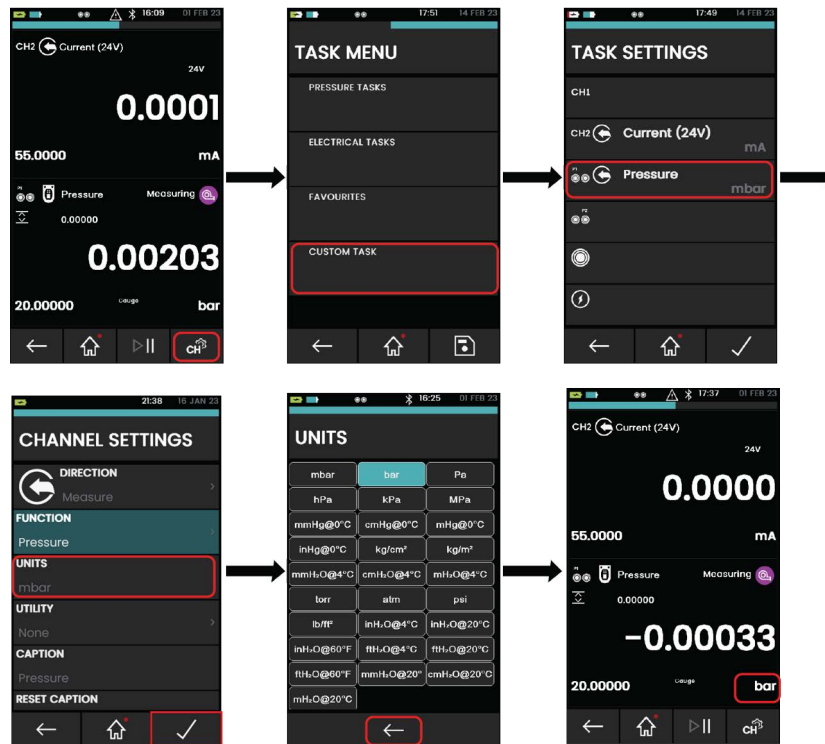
16:09 01 FEB 23

CH2 Current (24V)

24V

0.0001

55.0000 mA

Pressure Measuring

0.00000

0.00203

20.00000 Gauge bar

CH

17:51 14 FEB 23

TASK MENU

PRESSURE TASKS

ELECTRICAL TASKS

FAVOURITES

CUSTOM TASK

17:49 14 FEB 23

TASK SETTINGS

CH1

CH2 Current (24V)

mA

P1 Pressure

mbar

P2

21:38 16 JAN 23

CHANNEL SETTINGS

DIRECTION

Measure

FUNCTION

Pressure

UNITS

mbar

UTILITY

None

CAPTION

Pressure

RESET CAPTION

16:25 01 FEB 23

UNITS

| mbar | bar | Pa |
|---|---|---|
| hPa | kPa | MPa |
| mmHg@0°C | cmHg@0°C | mHg@0°C |
| inHg@0°C | kg/cm² | kg/m² |
| mmH₂O@4°C | cmH₂O@4°C | mH₂O@4°C |
| torr | atm | psi |
| lb/ft² | inH₂O@4°C | inH₂O@20°C |
| inH₂O@60°F | ftH₂O@4°C | ftH₂O@20°C |
| ftH₂O@60°F | mmH₂O@20° | cmH₂O@20° |
| mH₂O@20°C | | |

17:37 01 FEB 23

CH2 Current (24V)

24V

0.0000

55.0000 mA

Pressure Measuring

0.00000

-0.00033

20.00000 Gauge bar

CH